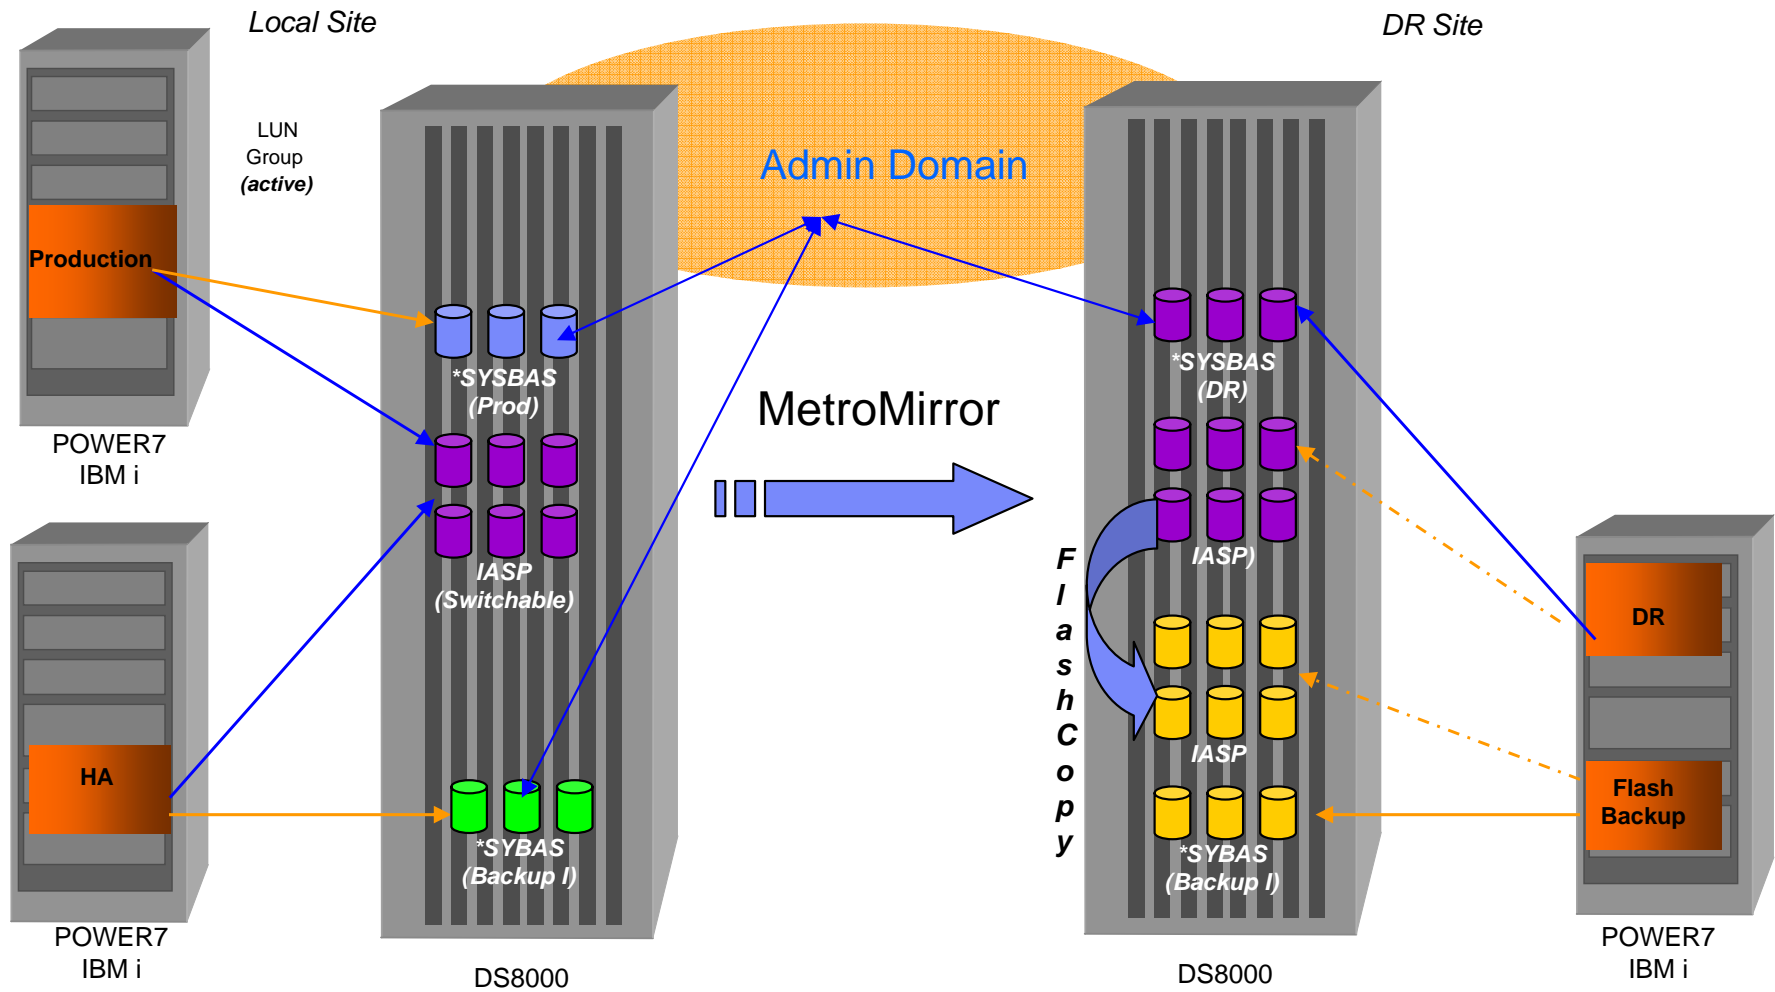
Local Site

DR Site

LUN Group (active)

Admin Domain

Production

POWER7
IBM i

*SYSBAS (Prod)

IASP (Switchable)

MetroMirror

*SYSBAS (DR)

IASP)

FlashCopy

IASP

HA

POWER7
IBM i

*SYBAS (Backup I)

DS8000

DS8000

*SYBAS (Backup I)

DR

Flash Backup

POWER7
IBM i